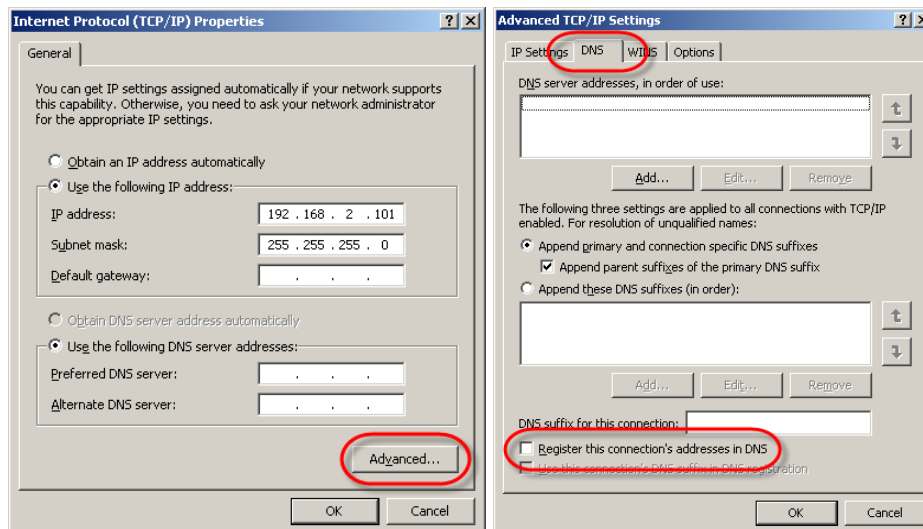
Internet Protocol (TCP/IP) Properties ? X

General

You can get IP settings assigned automatically if your network supports this capability. Otherwise, you need to ask your network administrator for the appropriate IP settings.

Obtain an IP address automatically

Use the following IP address:

IP address: 192 . 168 . 2 . 101

Subnet mask: 255 . 255 . 255 . 0

Default gateway: . . .

Obtain DNS server address automatically

Use the following DNS server addresses:

Preferred DNS server: . . .

Alternate DNS server: . . .

Advanced...

OK Cancel

Advanced TCP/IP Settings ? X

IP Settings DNS WINS Options

DNS server addresses, in order of use:

Add... Edit... Remove

The following three settings are applied to all connections with TCP/IP enabled. For resolution of unqualified names:

Append primary and connection specific DNS suffixes

Append parent suffixes of the primary DNS suffix

Append these DNS suffixes (in order):

Add... Edit... Remove

DNS suffix for this connection:

Register this connection's addresses in DNS

Use this connection's DNS suffix in DNS registration

OK Cancel